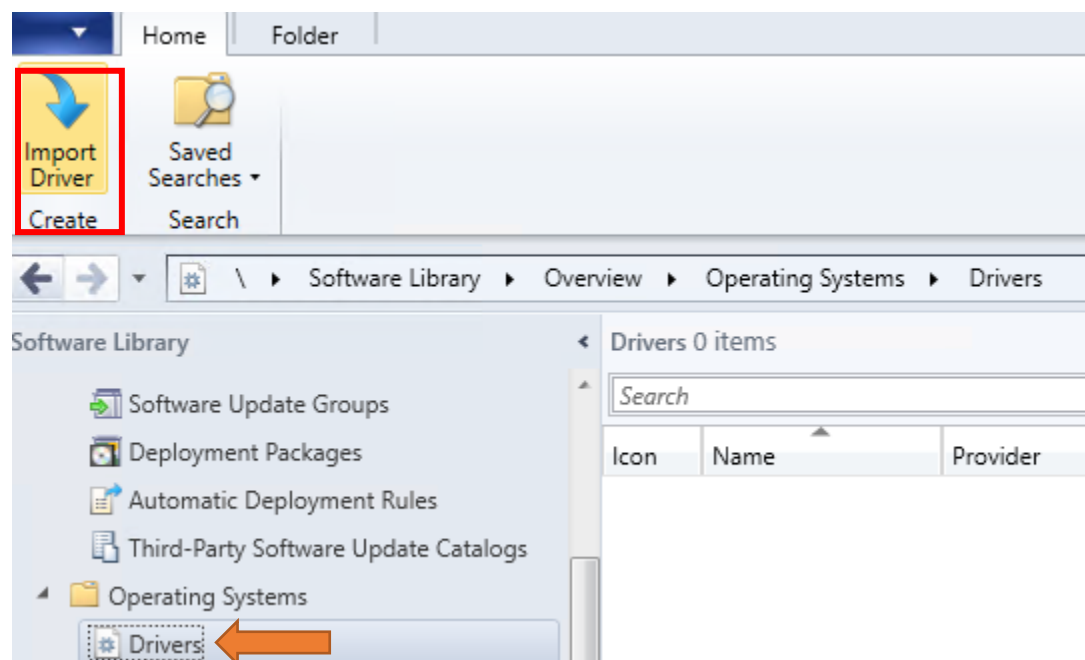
Home
Folder

Import Driver
Create

Saved Searches
Search

\ ▸ Software Library ▸ Overview ▸ Operating Systems ▸ Drivers

Software Library

Software Update Groups
Deployment Packages
Automatic Deployment Rules
Third-Party Software Update Catalogs
Operating Systems
Drivers

Drivers 0 items

Search

| Icon | Name | Provider |
|---|---|---|